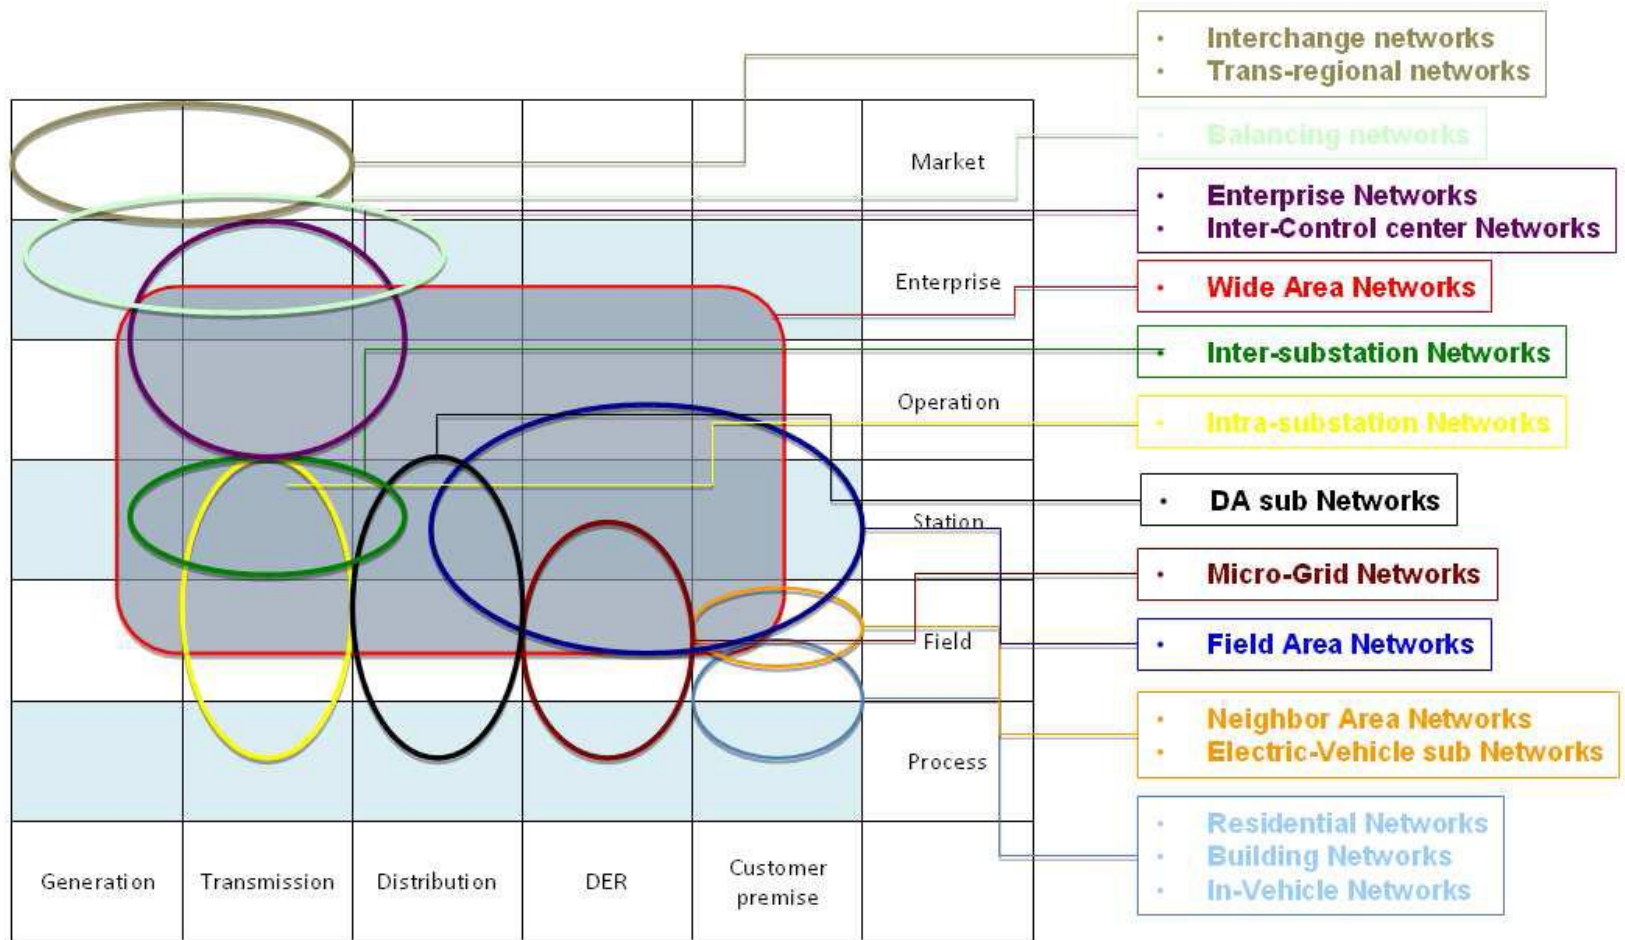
Market

Enterprise

Operation

Station

Field

Process

Generation

Transmission

Distribution

DER

Customer premise

- Interchange networks
- Trans-regional networks

- Balancing networks

- Enterprise Networks
- Inter-Control center Networks

- Wide Area Networks

- Inter-substation Networks

- Intra-substation Networks

- DA sub Networks

- Micro-Grid Networks

- Field Area Networks

- Neighbor Area Networks
- Electric-Vehicle sub Networks

- Residential Networks
- Building Networks
- In-Vehicle Networks